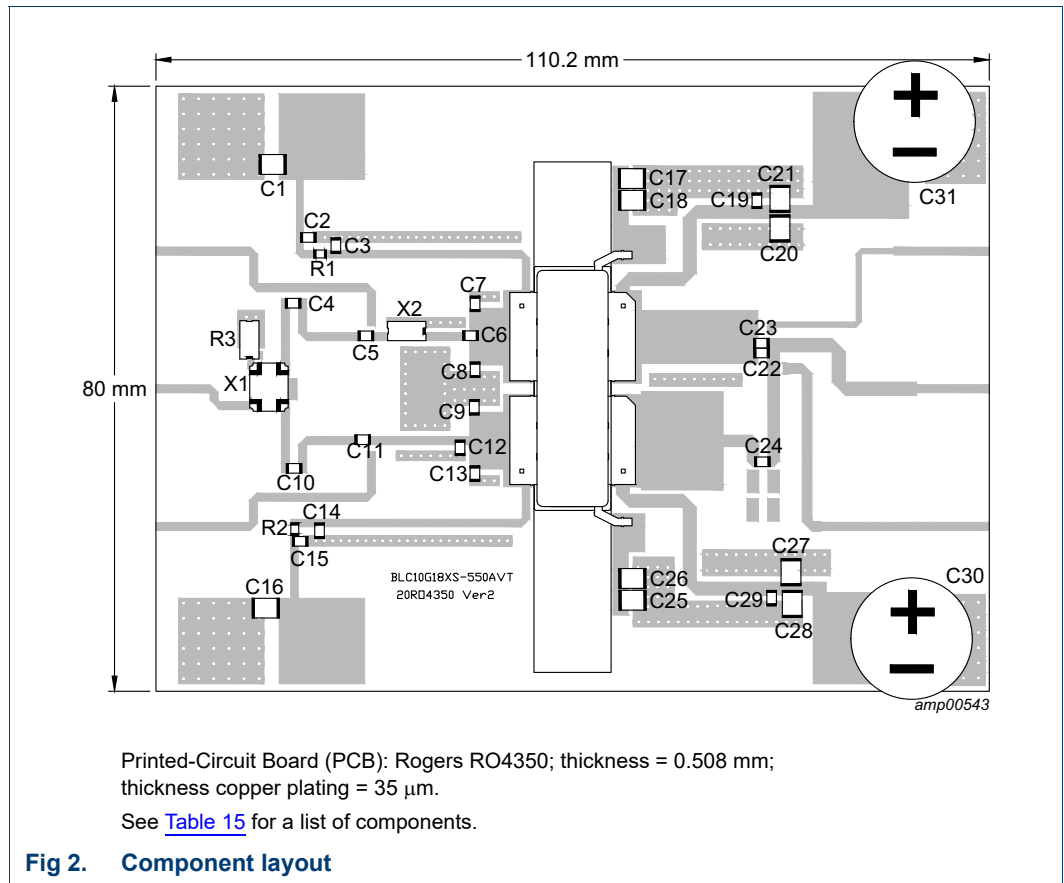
110.2 mm

80 mm

C1
C2
C3
R1
C4
R3
X1
C5
X2
C6
C7
C8
C9
C11
C12
C13
C10
C14
R2
C15
C16
BLC10G18XS-550AVT
20RO4350 Ver2
C17
C18
C19
C21
C20
C31
C23
C22
C24
C26
C25
C27
C29
C28
C30
amp00543

Printed-Circuit Board (PCB): Rogers RO4350; thickness = 0.508 mm; thickness copper plating = 35 $\mu$m.

See Table 15 for a list of components.

Fig 2. Component layout